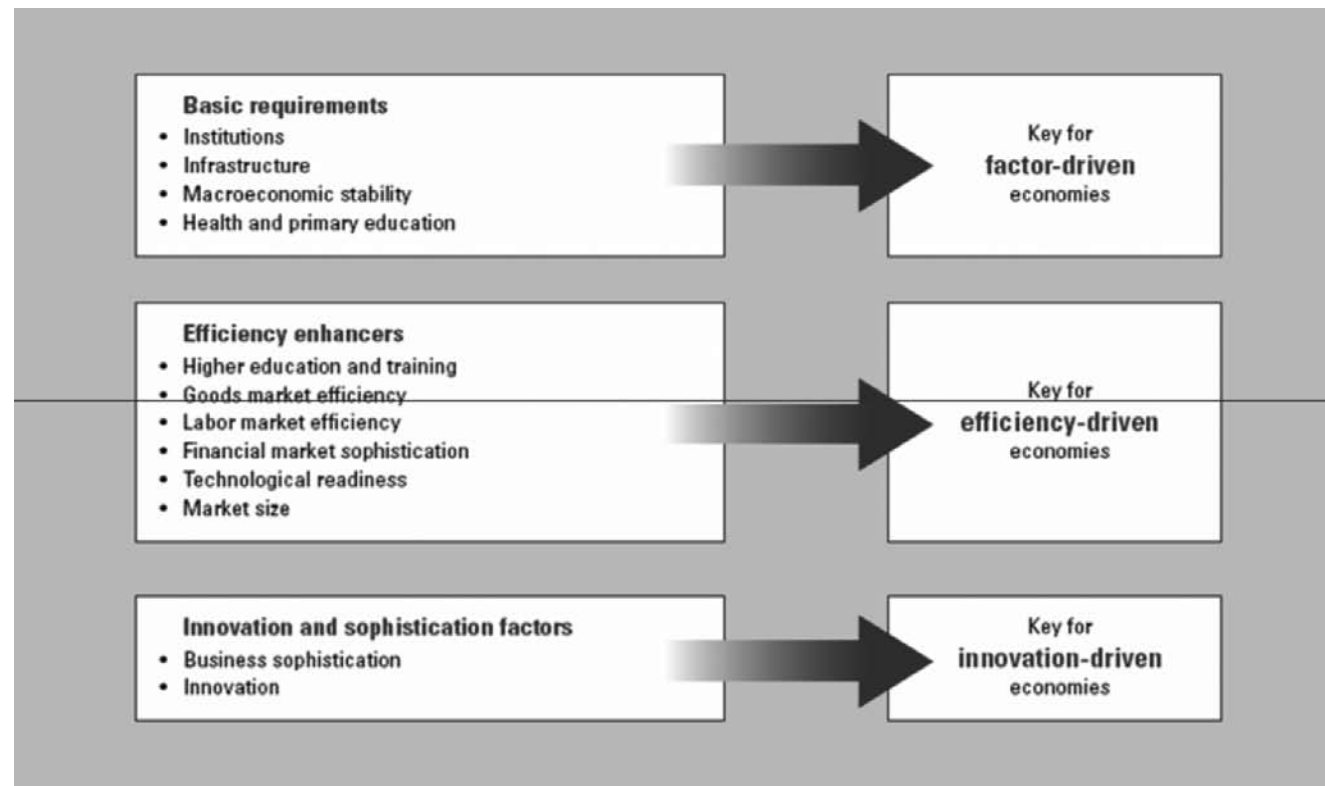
Basic requirements
- Institutions
- Infrastructure
- Macroeconomic stability
- Health and primary education

Key for
factor-driven
economies

Efficiency enhancers
- Higher education and training
- Goods market efficiency
- Labor market efficiency
- Financial market sophistication
- Technological readiness
- Market size

Key for
efficiency-driven
economies

Innovation and sophistication factors
- Business sophistication
- Innovation

Key for
innovation-driven
economies